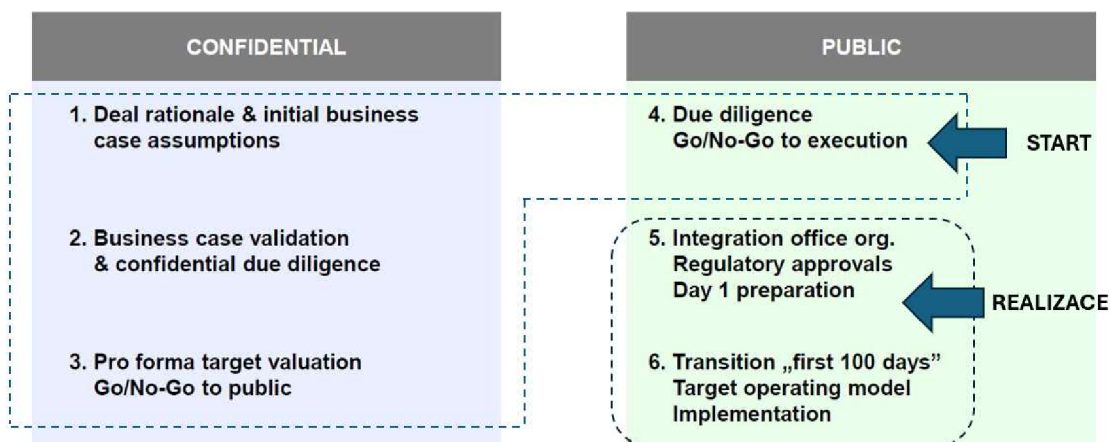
CONFIDENTIAL

1. Deal rationale & initial business case assumptions

2. Business case validation & confidential due diligence

3. Pro forma target valuation Go/No-Go to public

PUBLIC

4. Due diligence Go/No-Go to execution

START

5. Integration office org. Regulatory approvals Day 1 preparation

REALIZACE

6. Transition „first 100 days" Target operating model Implementation